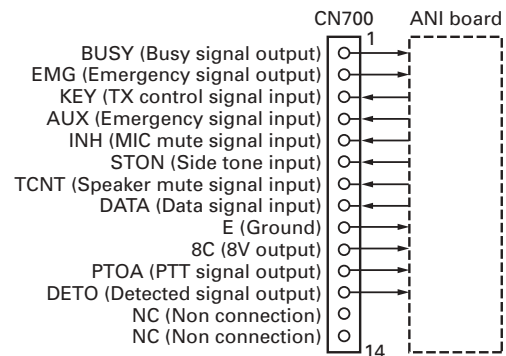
CN700
ANI board
1
BUSY (Busy signal output)
EMG (Emergency signal output)
KEY (TX control signal input)
AUX (Emergency signal input)
INH (MIC mute signal input)
STON (Side tone input)
TCNT (Speaker mute signal input)
DATA (Data signal input)
E (Ground)
8C (8V output)
PTOA (PTT signal output)
DETO (Detected signal output)
NC (Non connection)
NC (Non connection)
14